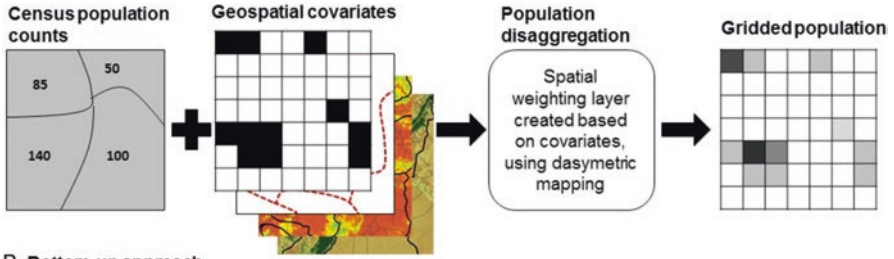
Census population counts

85

50

140

100

Geospatial covariates

Population disaggregation

Spatial weighting layer created based on covariates, using dasymetric mapping

Gridded population

B. Bottom-up approach